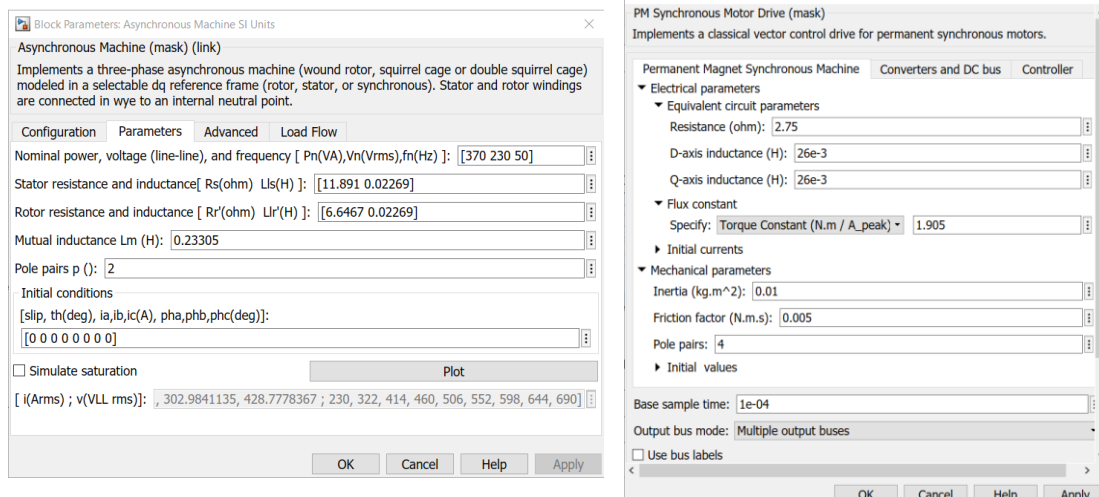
Block Parameters: Asynchronous Machine SI Units

Asynchronous Machine (mask) (link)

Implements a three-phase asynchronous machine (wound rotor, squirrel cage or double squirrel cage) modeled in a selectable dq reference frame (rotor, stator, or synchronous). Stator and rotor windings are connected in wye to an internal neutral point.

Configuration | Parameters | Advanced | Load Flow

Nominal power, voltage (line-line), and frequency [ Pn(VA),Vn(Vrms),fn(Hz) ]: [370 230 50]

Stator resistance and inductance[ Rs(ohm) Lls(H) ]: [11.891 0.02269]

Rotor resistance and inductance [ Rr'(ohm) Llr'(H) ]: [6.6467 0.02269]

Mutual inductance Lm (H): 0.23305

Pole pairs p (): 2

Initial conditions

[slip, th(deg), ia,ib,ic(A), pha,phb,phc(deg)]:

[0 0 0 0 0 0 0 0]

Simulate saturation

Plot

[ i(Arms) ; v(VLL rms)]: , 302.9841135, 428.7778367 ; 230, 322, 414, 460, 506, 552, 598, 644, 690]

OK Cancel Help Apply

PM Synchronous Motor Drive (mask)

Implements a classical vector control drive for permanent synchronous motors.

Permanent Magnet Synchronous Machine | Converters and DC bus | Controller

Electrical parameters

Equivalent circuit parameters

Resistance (ohm): 2.75

D-axis inductance (H): 26e-3

Q-axis inductance (H): 26e-3

Flux constant

Specify: Torque Constant (N.m / A_peak) 1.905

Initial currents

Mechanical parameters

Inertia (kg.m^2): 0.01

Friction factor (N.m.s): 0.005

Pole pairs: 4

Initial values

Base sample time: 1e-04

Output bus mode: Multiple output buses

Use bus labels

OK Cancel Help Apply